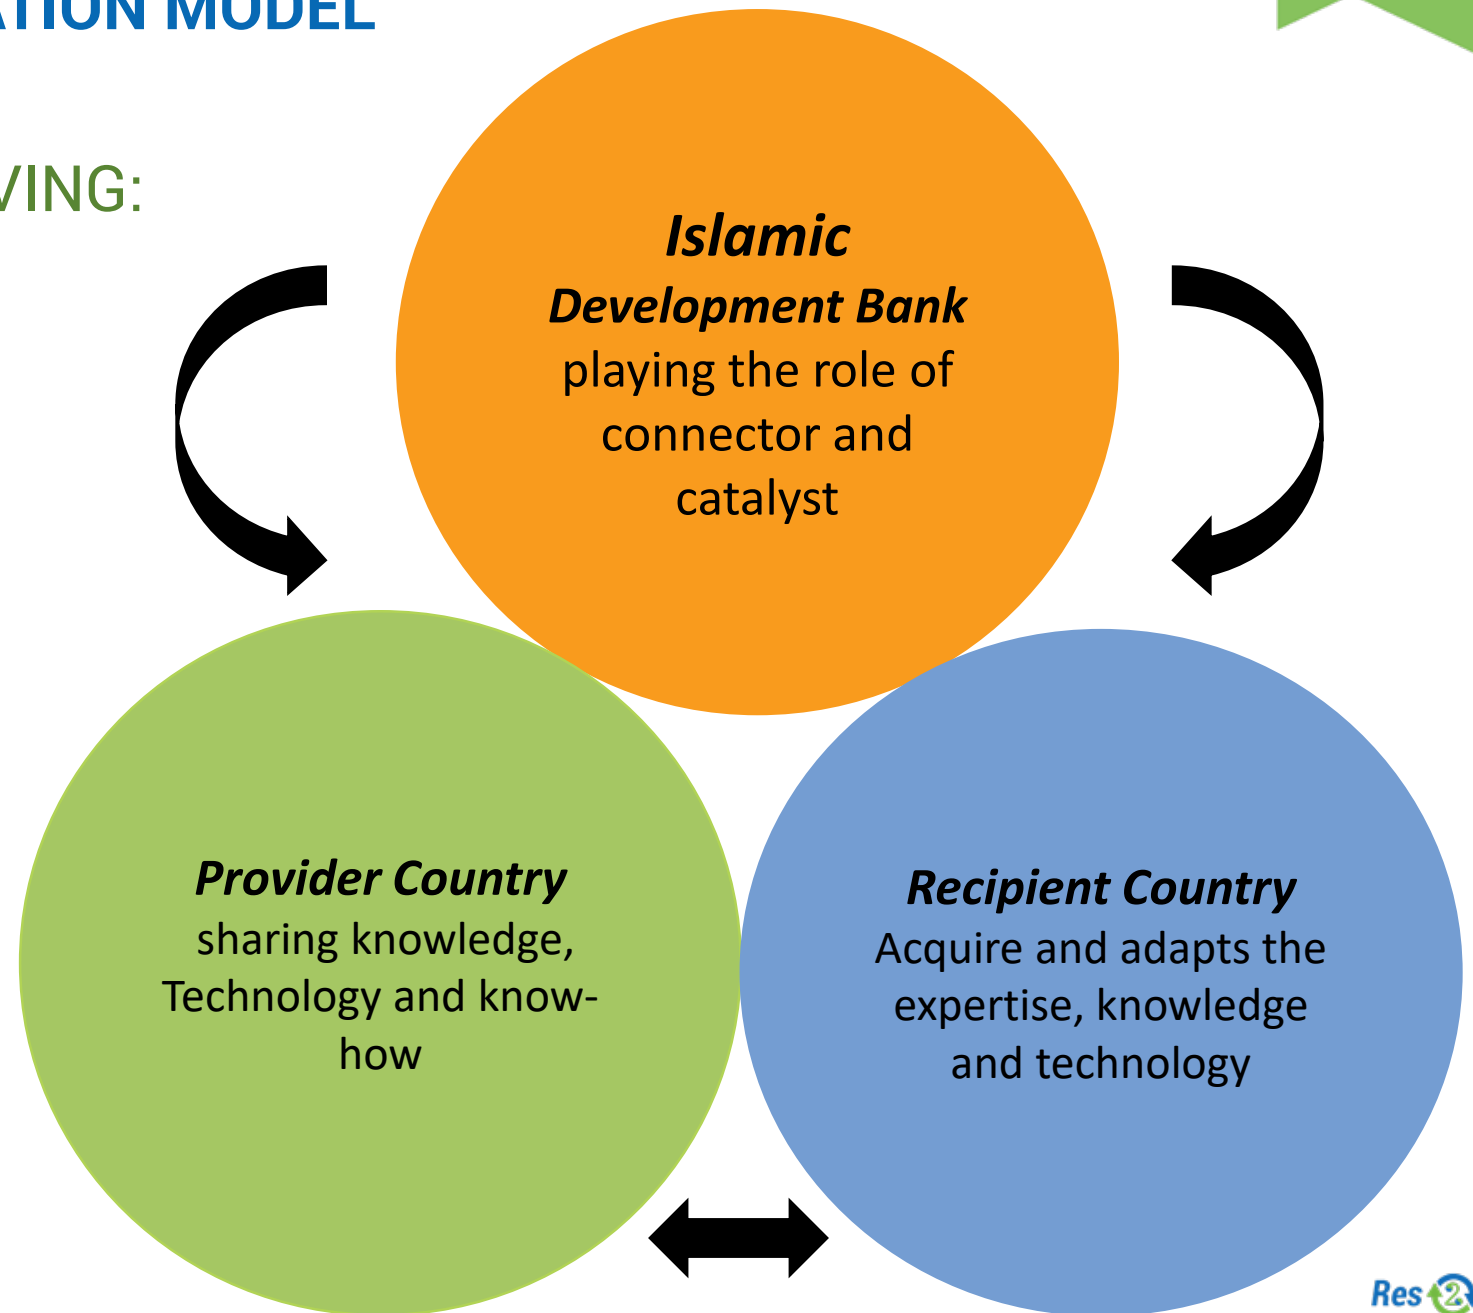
ATION MODEL

VING:

Islamic
Development Bank
playing the role of connector and catalyst

Provider Country
sharing knowledge, Technology and know-how

Recipient Country
Acquire and adapts the expertise, knowledge and technology

Res